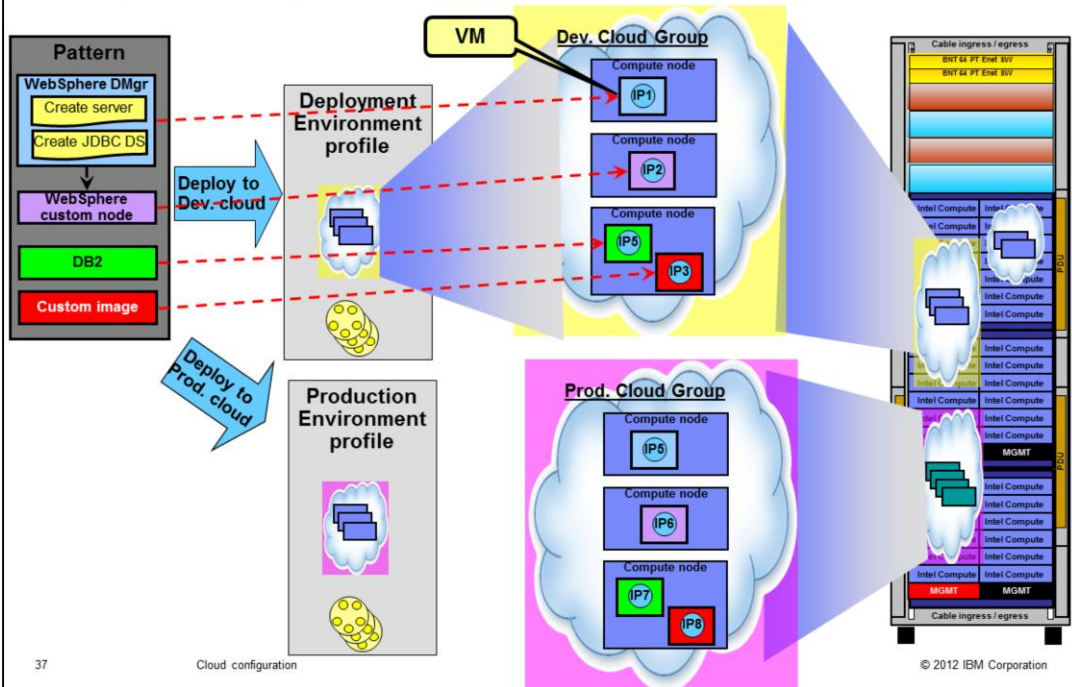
Pattern

WebSphere DMgr

Create server

Create JDBC DS

WebSphere custom node

DB2

Custom image

Deploy to Dev. cloud

Deploy to Prod. cloud

Deployment Environment profile

Production Environment profile

VM

Dev. Cloud Group

Compute node

IP1

Compute node

IP2

Compute node

IP5

IP3

Prod. Cloud Group

Compute node

IP5

Compute node

IP6

Compute node

IP7

IP8

Cable ingress / egress

BNT 64 PT Enet SW

BNT 64 PT Enet SW

Intel Compute | Intel Compute
Intel Compute | Intel Compute
Intel Compute | Intel Compute
Intel Compute | Intel Compute
Intel Compute | Intel Compute
Intel Compute | Intel Compute
Intel Compute | Intel Compute
Intel Compute | Intel Compute
Intel Compute | Intel Compute
Intel Compute | Intel Compute
Intel Compute | Intel Compute
Intel Compute | MGMT
Intel Compute | Intel Compute
Intel Compute | Intel Compute
Intel Compute | Intel Compute
Intel Compute | Intel Compute
Intel Compute | Intel Compute
Intel Compute | Intel Compute
MGMT | MGMT

PDU

PDU

Cable ingress / egress

37

Cloud configuration

© 2012 IBM Corporation